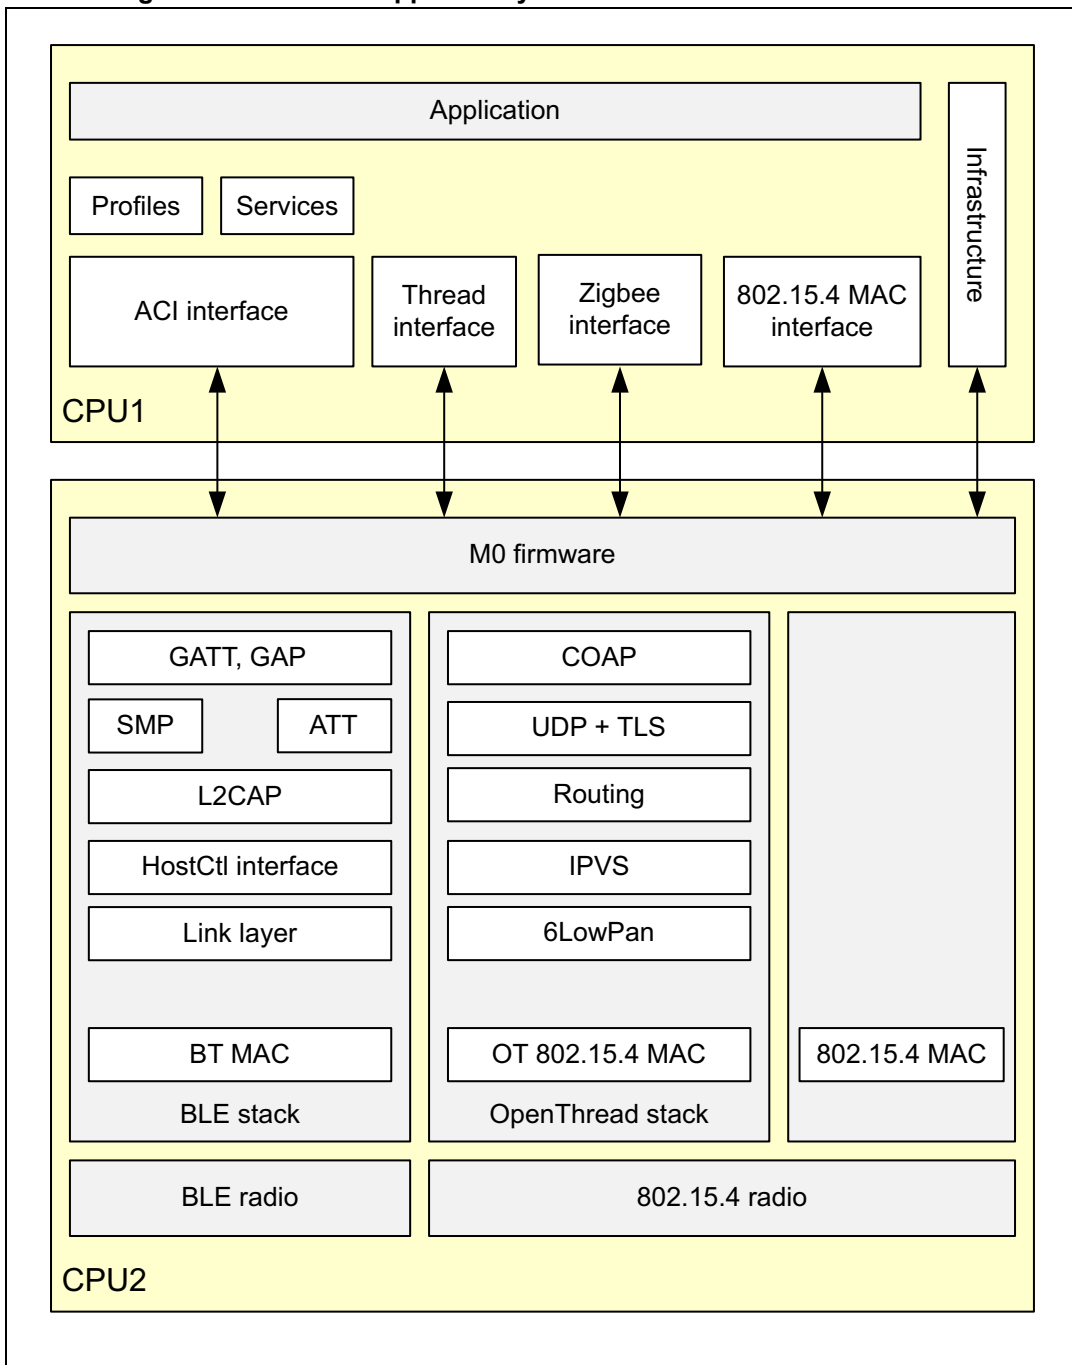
Application

Profiles

Services

ACI interface

Thread interface

Zigbee interface

802.15.4 MAC interface

Infrastructure

CPU1

M0 firmware

GATT, GAP

SMP

ATT

L2CAP

HostCtl interface

Link layer

BT MAC

BLE stack

COAP

UDP + TLS

Routing

IPVS

6LowPan

OT 802.15.4 MAC

OpenThread stack

802.15.4 MAC

BLE radio

802.15.4 radio

CPU2